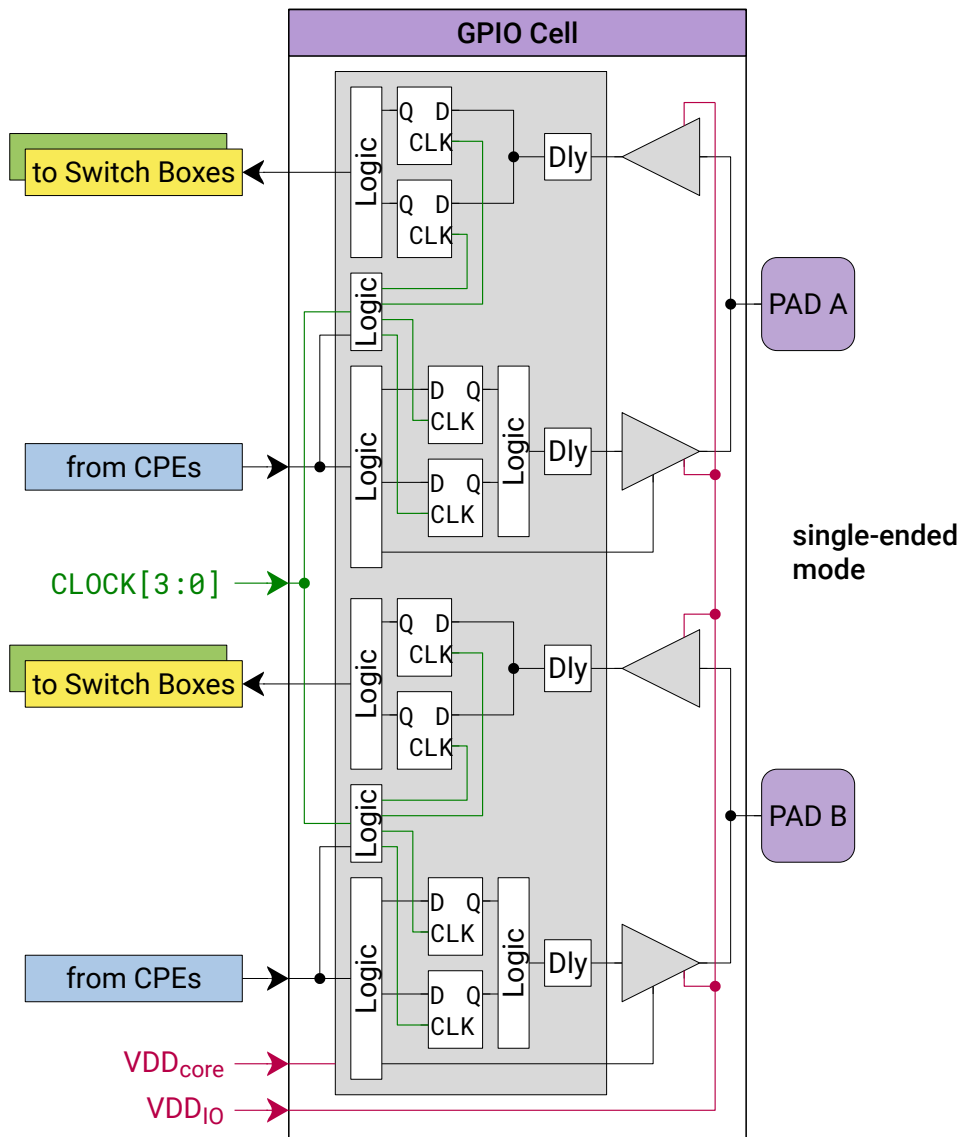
GPIO Cell

to Switch Boxes

Logic

Q D
CLK

Q D
CLK

Dly

Logic

PAD A

from CPEs

Logic

D Q
CLK

D Q
CLK

Logic

Dly

single-ended mode

CLOCK[3:0]

to Switch Boxes

Logic

Q D
CLK

Q D
CLK

Dly

Logic

PAD B

from CPEs

Logic

D Q
CLK

D Q
CLK

Logic

Dly

VDD$_{core}$

VDD$_{IO}$